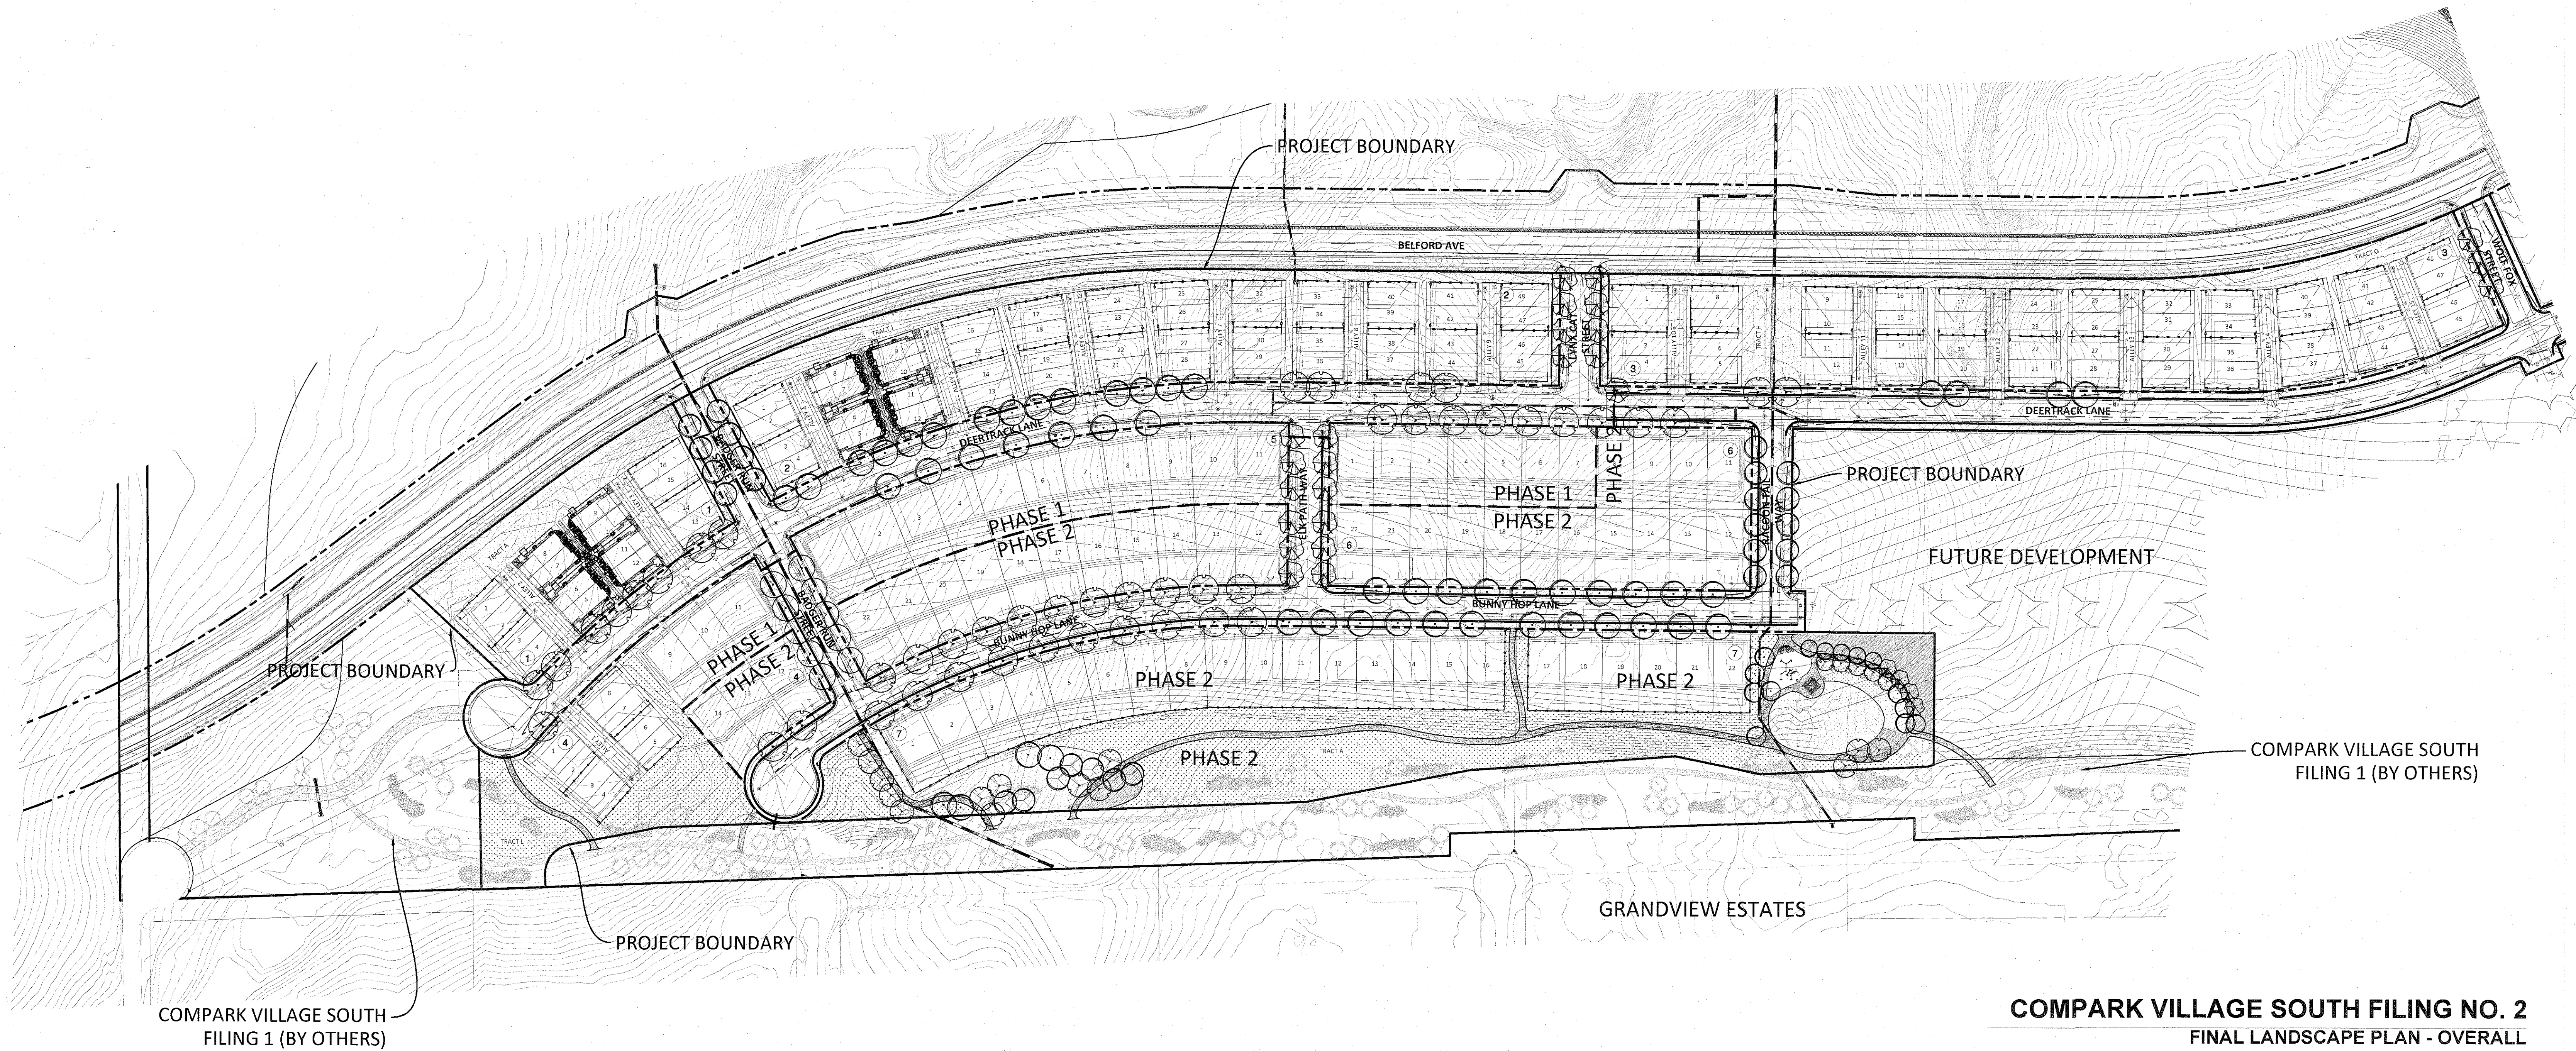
PROJECT BOUNDARY

BELFORD AVE

WOLF FOX STREET

DEERTRACK LANE

DEERTRACK LANE

PROJECT BOUNDARY

PHASE 1
PHASE 2

PHASE 1
PHASE 2

PHASE 1
PHASE 2

PHASE 2

ELK PATH WAY

LYNX CAT STREET

RACCOON TAIL WAY

BADGER RUN STREET

BUNNY HOP LANE

BUNNY HOP LANE

FUTURE DEVELOPMENT

PROJECT BOUNDARY

PHASE 1
PHASE 2

PHASE 2

PHASE 2

PHASE 2

COMPARK VILLAGE SOUTH FILING 1 (BY OTHERS)

GRANDVIEW ESTATES

PROJECT BOUNDARY

COMPARK VILLAGE SOUTH FILING 1 (BY OTHERS)

COMPARK VILLAGE SOUTH FILING NO. 2
FINAL LANDSCAPE PLAN - OVERALL